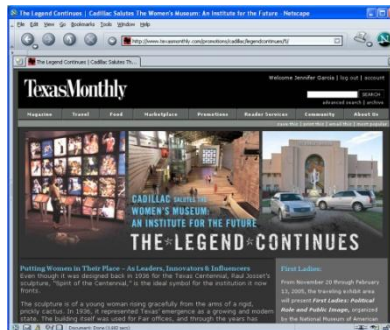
The Legend Continues | Cadillac Salutes The Women's Museum: An Institute for the Future - Netscape

File Edit View Go Bookmarks Tools Window Help

http://www.texasmonthly.com/promotions/cadillac/legendcontinues/f/

The Legend Continues | Cadillac Salutes Th...

TexasMonthly

Welcome Jennifer Garcia | log out | account

search

advanced search | archive

Magazine Travel Food Marketplace Promotions Reader Services Community About Us

save this | print this | email this | most popular

CADILLAC SALUTES THE WOMEN'S MUSEUM: AN INSTITUTE FOR THE FUTURE

THE LEGEND CONTINUES

Putting Women in Their Place – As Leaders, Innovators & Influencers

Even though it was designed back in 1936 for the Texas Centennial, Raoul Josset's sculpture, "Spirit of the Centennial," is the ideal symbol for the institution it now fronts.

The sculpture is of a young woman rising gracefully from the arms of a rigid, prickly cactus. In 1936, it represented Texas' emergence as a growing and modern state. The building itself was used for Fair offices, and through the years has

First Ladies:

From November 20 through February 13, 2005, the traveling exhibit area will present First Ladies: Political Role and Public Image, organized by the National Museum of American

Document: Done (0.682 secs)